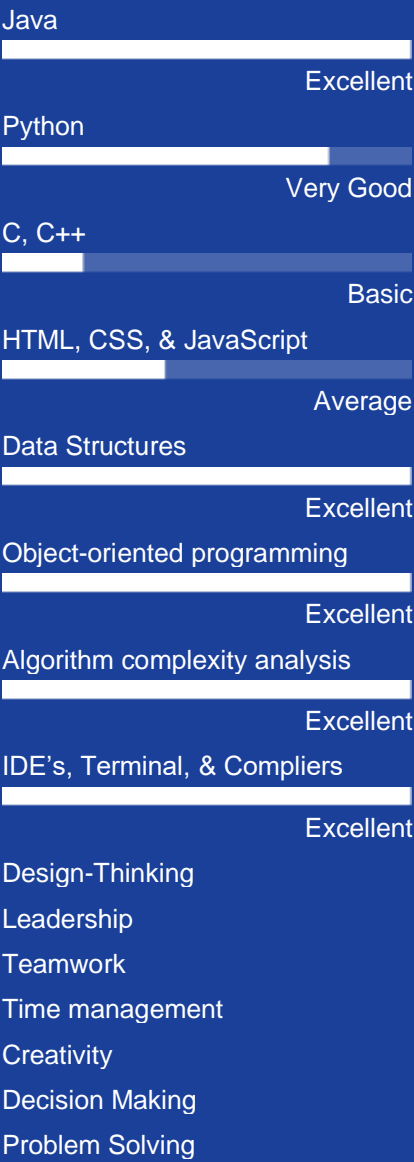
Java

Excellent

Python

Very Good

C, C++

Basic

HTML, CSS, & JavaScript

Average

Data Structures

Excellent

Object-oriented programming

Excellent

Algorithm complexity analysis

Excellent

IDE’s, Terminal, & Compliers

Excellent

Design-Thinking

Leadership

Teamwork

Time management

Creativity

Decision Making

Problem Solving